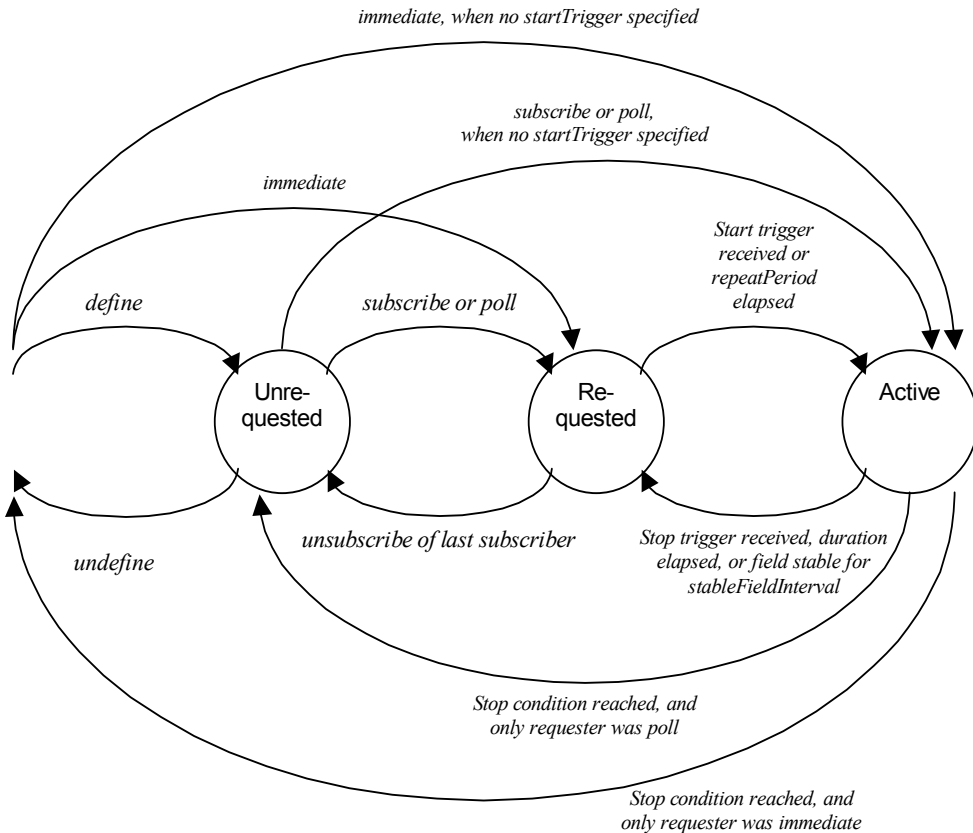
immediate, when no startTrigger specified

subscribe or poll, when no startTrigger specified

immediate

Start trigger received or repeatPeriod elapsed

define

subscribe or poll

Unrequested

Requested

Active

unsubscribe of last subscriber

undefine

Stop trigger received, duration elapsed, or field stable for stableFieldInterval

Stop condition reached, and only requester was poll

Stop condition reached, and only requester was immediate